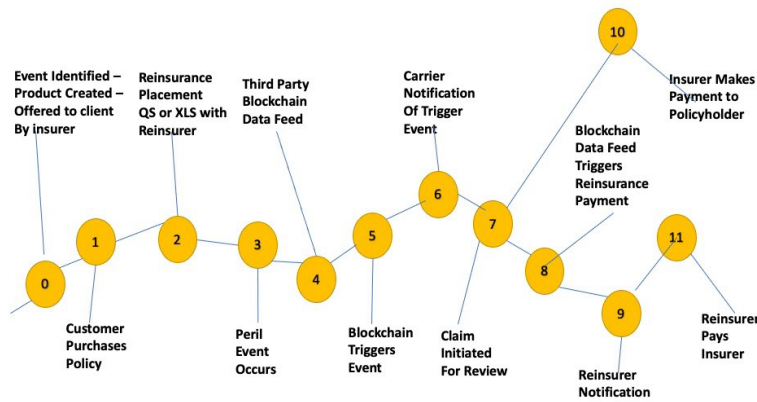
10

Event Identified – Product Created – Offered to client By insurer

Reinsurance Placement QS or XLS with Reinsurer

Third Party Blockchain Data Feed

Carrier Notification Of Trigger Event

Insurer Makes Payment to Policyholder

Blockchain Data Feed Triggers Reinsurance Payment

0

1

2

3

4

5

6

7

8

9

11

Customer Purchases Policy

Peril Event Occurs

Blockchain Triggers Event

Claim Initiated For Review

Reinsurer Notification

Reinsurer Pays Insurer